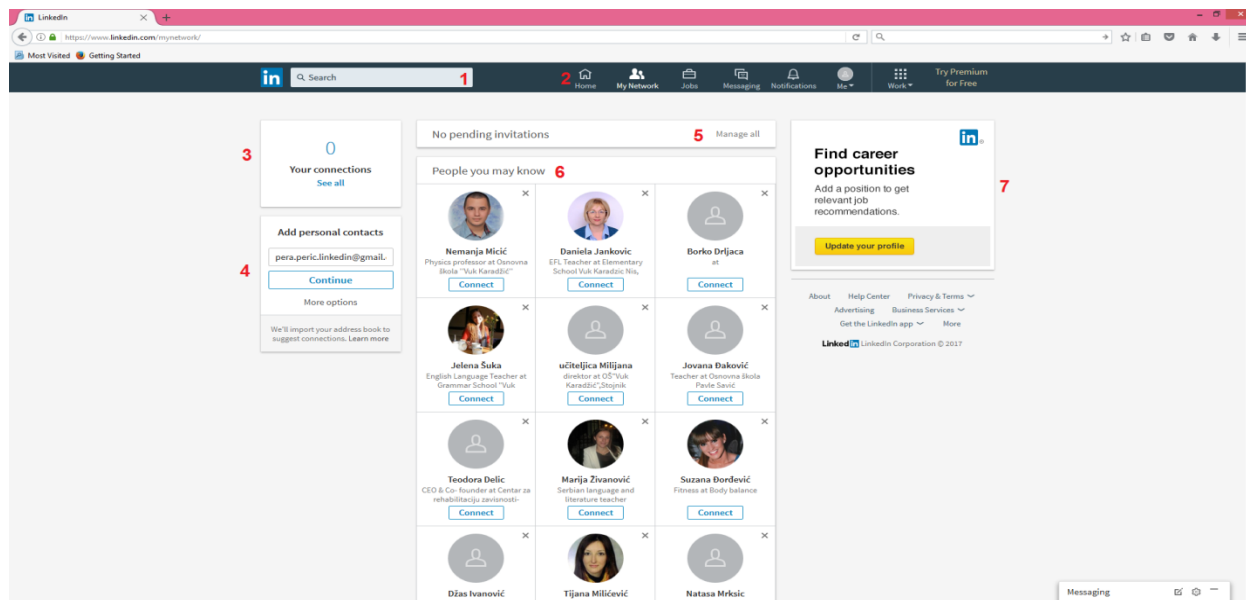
LinkedIn

https://www.linkedin.com/mynetwork/

Most Visited Getting Started

in Search 1

2 Home My Network Jobs Messaging Notifications Me Work Try Premium for Free

3

0
Your connections
See all

4

Add personal contacts
pera.peric.linkedin@gmail.
Continue
More options

We'll import your address book to suggest connections. Learn more

No pending invitations 5 Manage all

People you may know 6

Nemanja Micić
Physics professor at Osnovna škola "Vuk Karadžić"
Connect

Daniela Jankovic
EFL Teacher at Elementary School Vuk Karadzic Nis,
Connect

Borko Drljaca
at
Connect

Jelena Šuka
English Language Teacher at Grammar School "Vuk
Connect

učiteljica Milijana
direktor at OŠ"Vuk Karadžić",Stojnik
Connect

Jovana Đaković
Teacher at Osnovna škola Pavle Savić
Connect

Teodora Delic
CEO & Co- founder at Center za rehabilitaciju zavisnosti-
Connect

Marija Živanović
Serbian language and literature teacher
Connect

Suzana Đorđević
Fitness at Body balance
Connect

Džas Ivanović

Tijana Milićević

Natasa Mrksic

in
Find career opportunities
Add a position to get relevant job recommendations.
Update your profile

7

About Help Center Privacy & Terms
Advertising Business Services
Get the LinkedIn app More

LinkedIn LinkedIn Corporation © 2017

Messaging